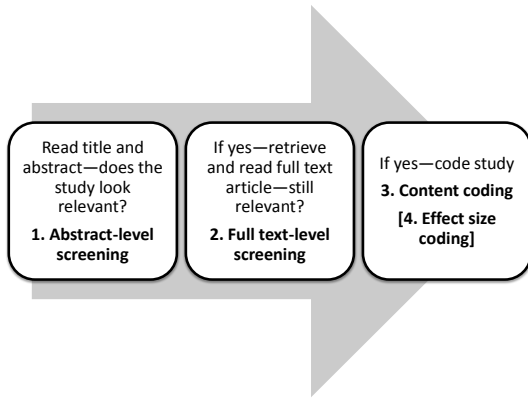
Read title and abstract—does the study look relevant?

**1. Abstract-level screening**

If yes—retrieve and read full text article—still relevant?

**2. Full text-level screening**

If yes—code study

**3. Content coding**

**[4. Effect size coding]**